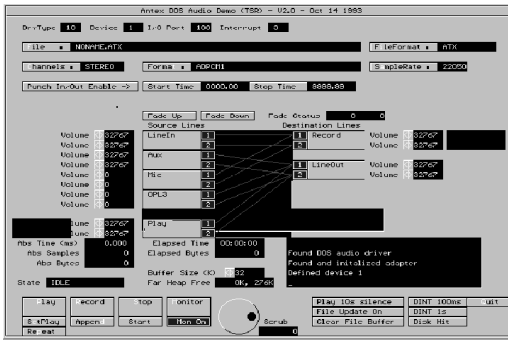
Antex DOS Audio Demo (TSR) - V2.0 - Oct 14 1993

DrvType 10 Device 1 I/O Port 300 Interrupt 5

ile = NONAME.ATX

FileFormat = ATX

hannels = STEREO

Forma = ADPCM1

SampleRate = 22050

Punch In/Out Enable ->

Start Time 0000.00

Stop Time 8888.88

Fade Up

Fade Down

Fade Status 0

Source Lines

Destination Lines

Volume 32767

Volume 32767

LineIn 1 2

Record 1 2

Volume 32767

Volume 32767

Volume 32767

Volume 32767

Aux

LineOut 1 2

Volume 32767

Volume 32767

Volume 0

Volume 0

Mic 1 2

Volume 0

Volume 0

OPL3 1 2

lume 32767

lume 32767

Play 1 2

Abs Time (ms) 0.000

Abs Samples 0

Abs Bytes 0

Elapsed Time 00:00:00

Elapsed Bytes 0

Buffer Size (K) 32

Far Heap Free 0K, 276K

Found DOS audio driver
Found and initialized adapter
Defined device 1
_

State IDLE

Play

Record

Stop

Monitor

Play 10s silence

File Update On

Clear File Buffer

DINT 100ms

DINT 1s

Disk Hit

uit

& Play

Append

Start

Mon On

Re eat

Scrub

0